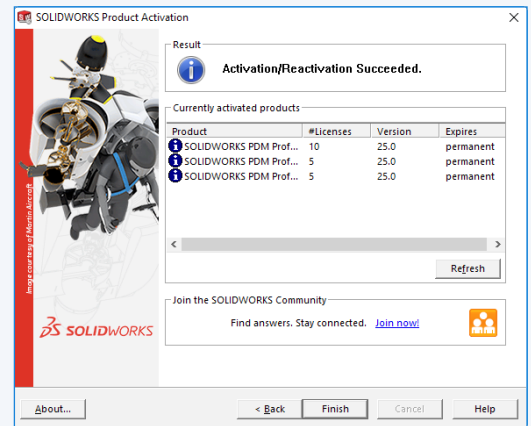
SOLIDWORKS Product Activation

Result

Activation/Reactivation Succeeded.

Currently activated products

| Product | #Licenses | Version | Expires |
|---|---|---|---|
| SOLIDWORKS PDM Prof... | 10 | 25.0 | permanent |
| SOLIDWORKS PDM Prof... | 5 | 25.0 | permanent |
| SOLIDWORKS PDM Prof... | 5 | 25.0 | permanent |

Refresh

Image courtesy of Martin Aircraft

SOLIDWORKS

Join the SOLIDWORKS Community

Find answers. Stay connected. Join now!

About... < Back Finish Cancel Help